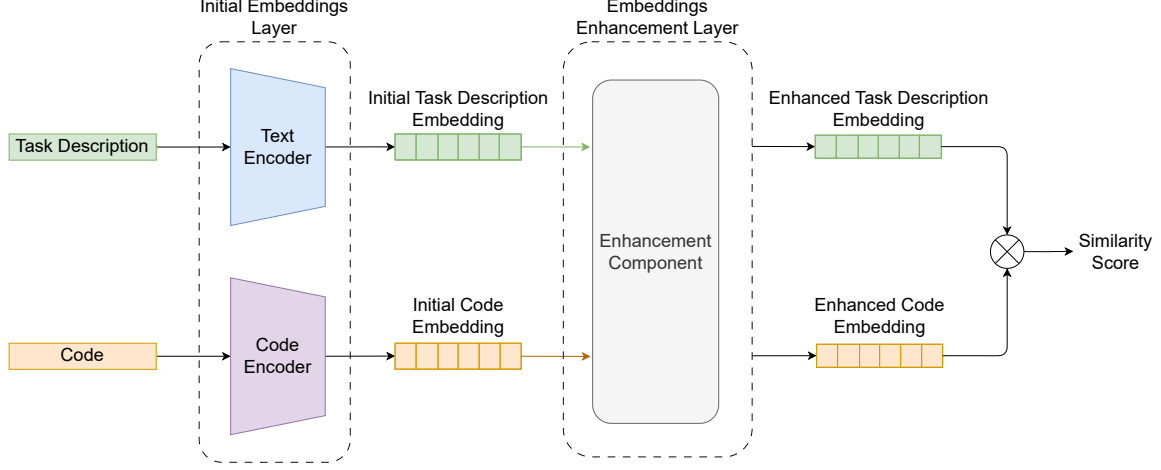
Initial Embeddings Layer

Embeddings Enhancement Layer

Task Description

Text Encoder

Initial Task Description Embedding

Enhancement Component

Enhanced Task Description Embedding

Similarity Score

Code

Code Encoder

Initial Code Embedding

Enhanced Code Embedding